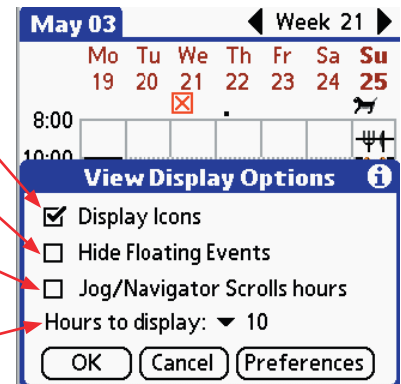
May 03

Week 21

| Mo | Tu | We | Th | Fr | Sa | Su |
|---|---|---|---|---|---|---|
| 19 | 20 | 21 | 22 | 23 | 24 | 25 |

8:00

10:00

View Display Options

☑ Display Icons

☐ Hide Floating Events

☐ Jog/Navigator Scrolls hours

Hours to display: ▼ 10

OK

Cancel

Preferences